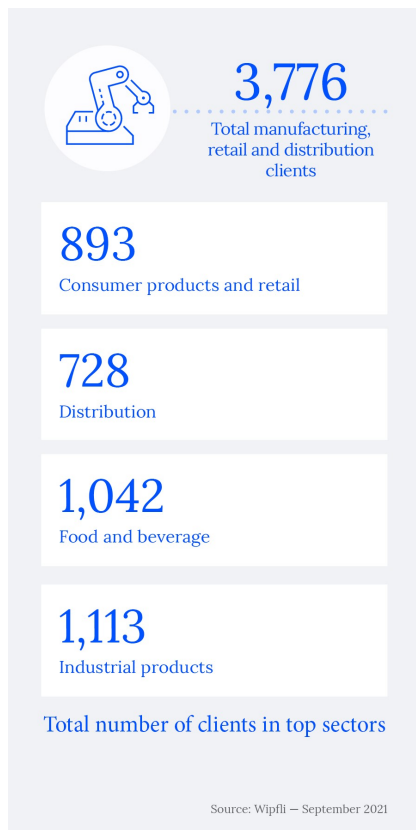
3,776
Total manufacturing, retail and distribution clients

893
Consumer products and retail

728
Distribution

1,042
Food and beverage

1,113
Industrial products

Total number of clients in top sectors

Source: Wipfli — September 2021